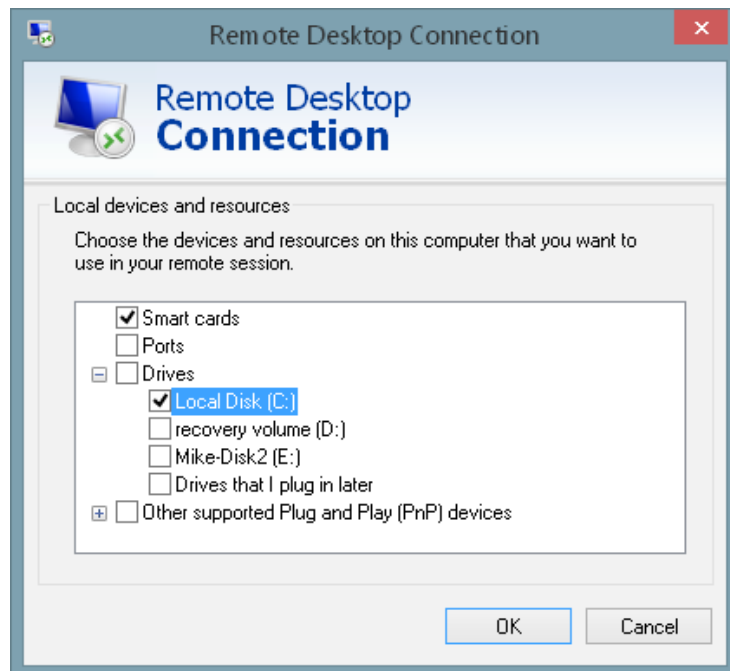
Remote Desktop Connection

Remote Desktop
Connection

Local devices and resources

Choose the devices and resources on this computer that you want to use in your remote session.

Smart cards
Ports
Drives
Local Disk (C:)
recovery volume (D:)
Mike-Disk2 (E:)
Drives that I plug in later
Other supported Plug and Play (PnP) devices

OK
Cancel